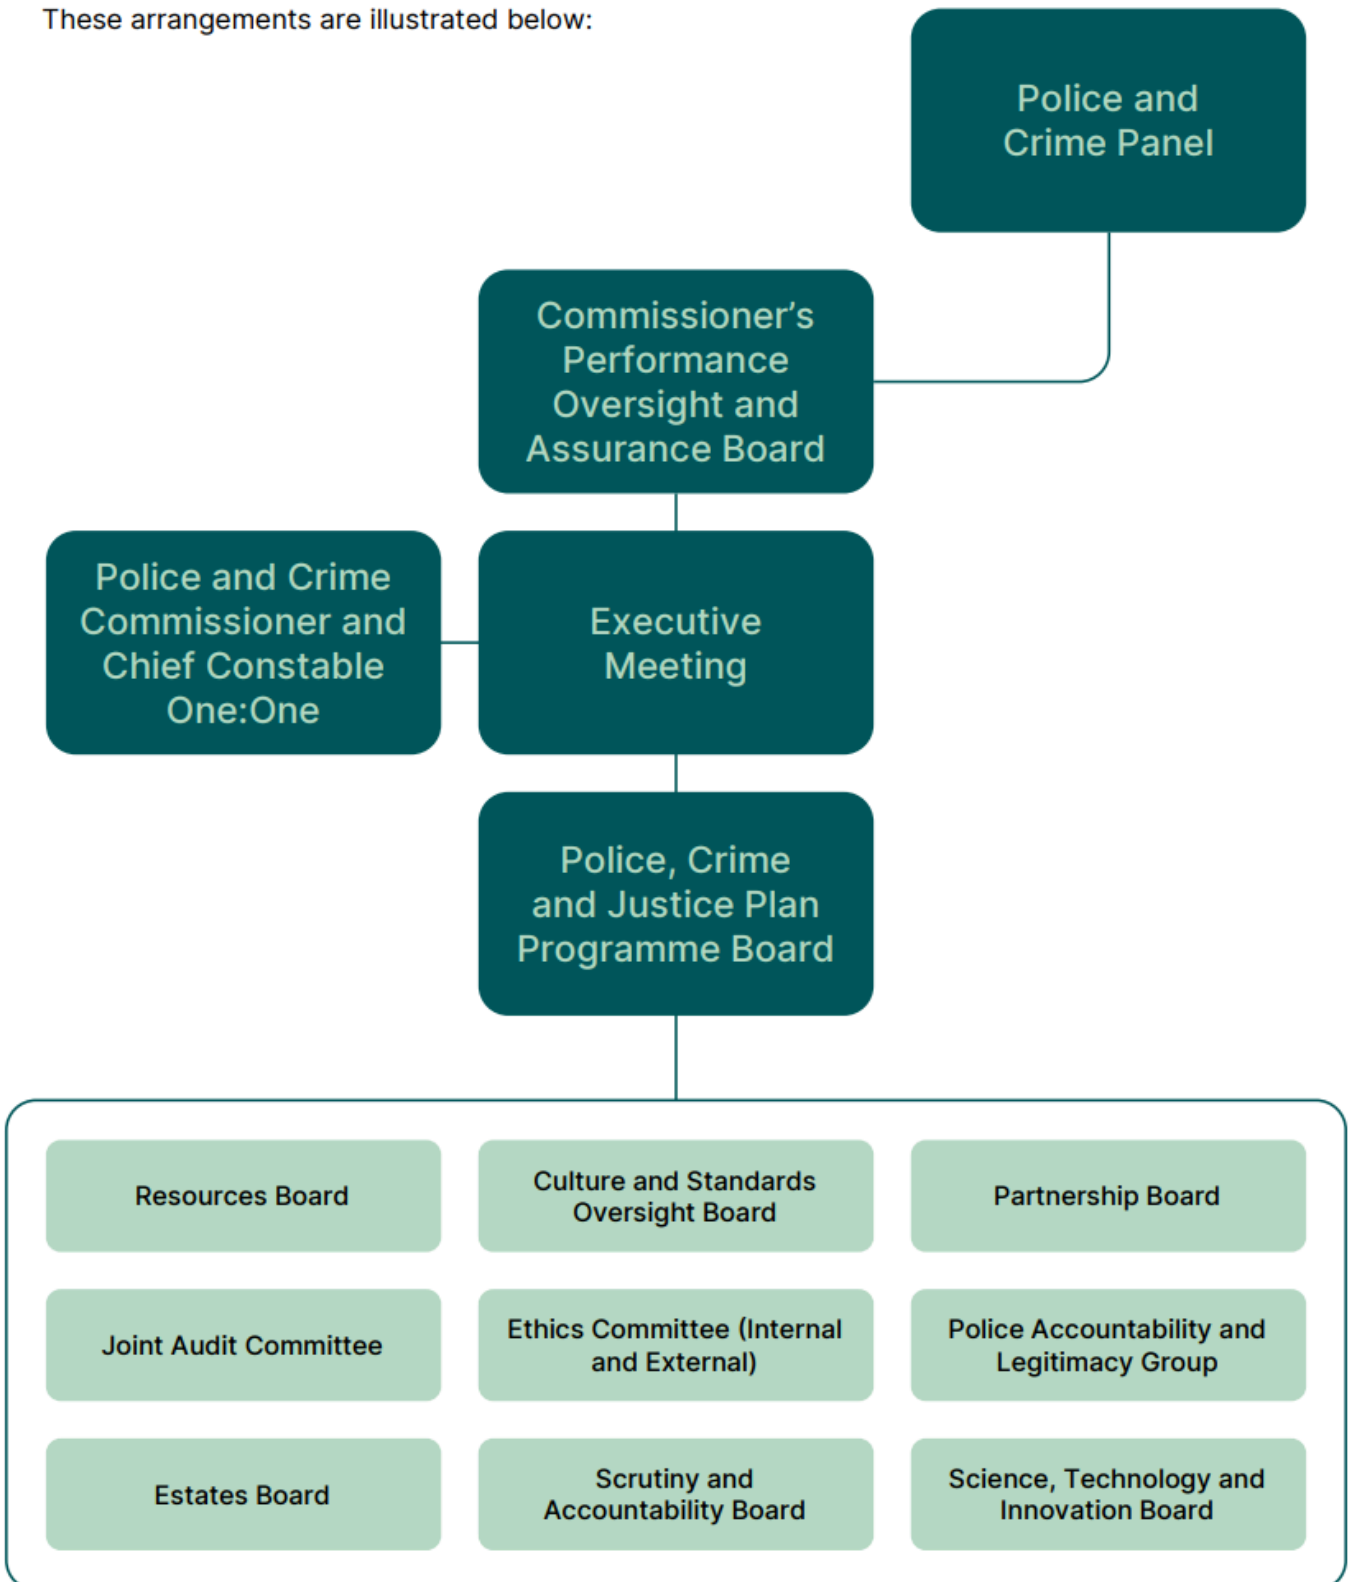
These arrangements are illustrated below:

Police and Crime Panel

Commissioner's Performance Oversight and Assurance Board

Police and Crime Commissioner and Chief Constable One:One

Executive Meeting

Police, Crime and Justice Plan Programme Board

Resources Board

Culture and Standards Oversight Board

Partnership Board

Joint Audit Committee

Ethics Committee (Internal and External)

Police Accountability and Legitimacy Group

Estates Board

Scrutiny and Accountability Board

Science, Technology and Innovation Board